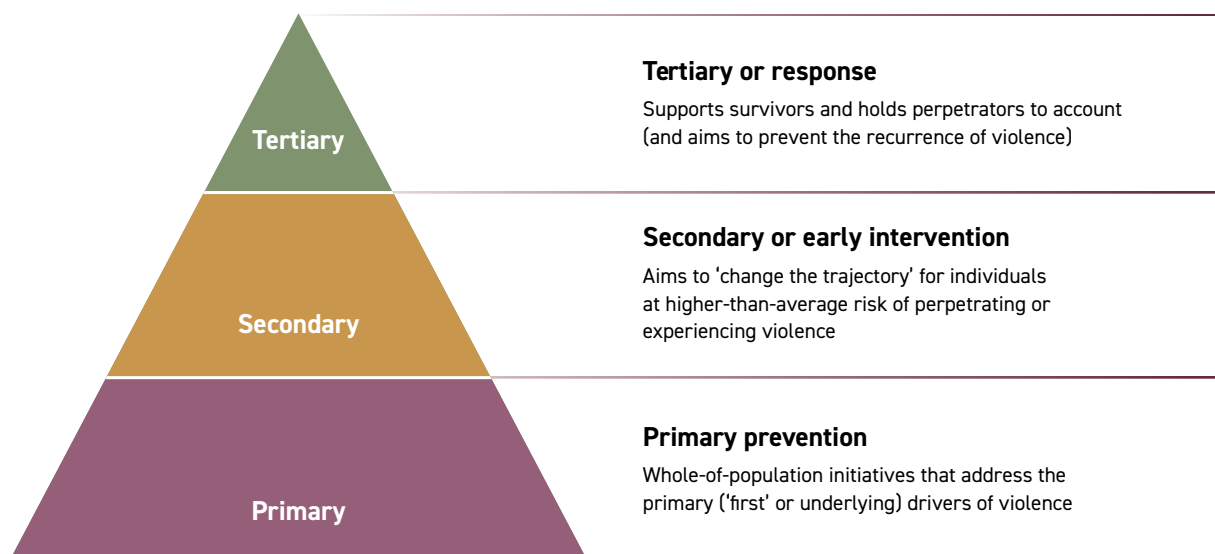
Tertiary

Secondary

Primary

Tertiary or response

Supports survivors and holds perpetrators to account (and aims to prevent the recurrence of violence)

Secondary or early intervention

Aims to ‘change the trajectory’ for individuals at higher-than-average risk of perpetrating or experiencing violence

Primary prevention

Whole-of-population initiatives that address the primary (‘first’ or underlying) drivers of violence